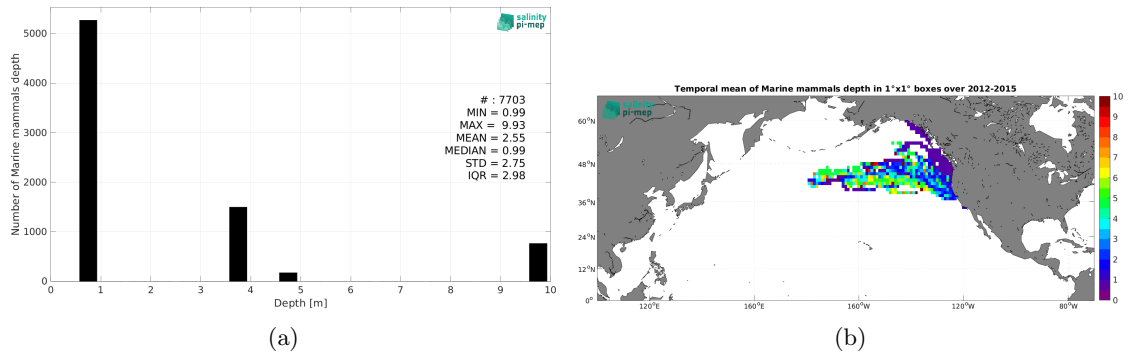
salinity pi-mep

Number of Marine mammals depth

5000
4000
3000
2000
1000
0

# : 7703
MIN = 0.99
MAX = 9.93
MEAN = 2.55
MEDIAN = 0.99
STD = 2.75
IQR = 2.98

0 1 2 3 4 5 6 7 8 9 10
Depth [m]

(a)

Temporal mean of Marine mammals depth in 1°x1° boxes over 2012-2015

salinity pi-mep

60°N
48°N
36°N
24°N
12°N
0°

120°E 160°E 160°W 120°W 80°W

10
9
8
7
6
5
4
3
2
1
0

(b)